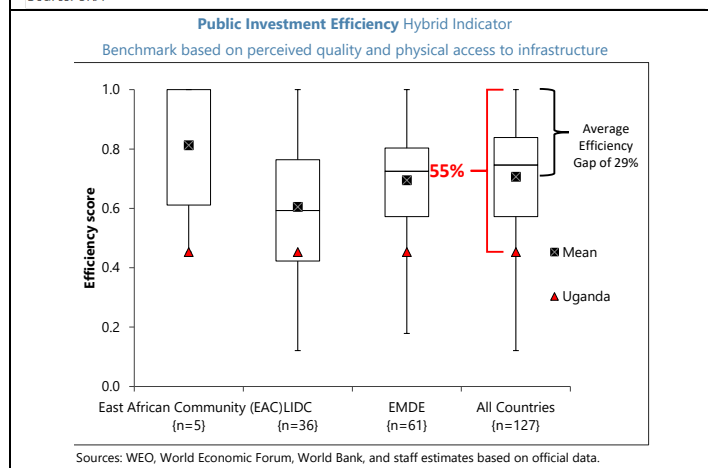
Public Investment Efficiency Hybrid Indicator

Benchmark based on perceived quality and physical access to infrastructure

Efficiency score

1.0
0.8
0.6
0.4
0.2
0.0

55%

Average Efficiency Gap of 29%

Mean

Uganda

East African Community (EAC) {n=5}
LIDC {n=36}
EMDE {n=61}
All Countries {n=127}

Sources: WEO, World Economic Forum, World Bank, and staff estimates based on official data.